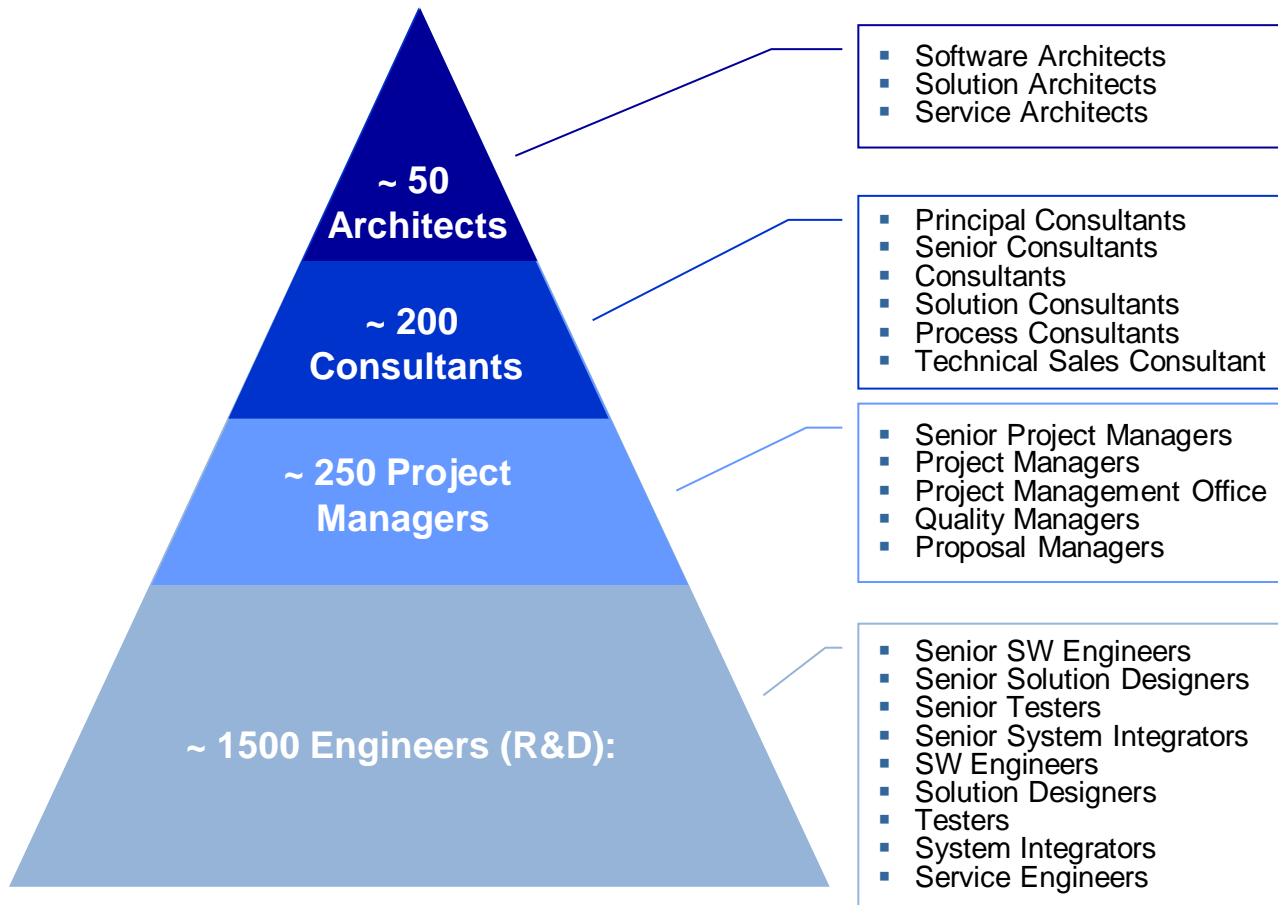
~ 50 Architects

~ 200 Consultants

~ 250 Project Managers

~ 1500 Engineers (R&D):

- Software Architects
- Solution Architects
- Service Architects

- Principal Consultants
- Senior Consultants
- Consultants
- Solution Consultants
- Process Consultants
- Technical Sales Consultant

- Senior Project Managers
- Project Managers
- Project Management Office
- Quality Managers
- Proposal Managers

- Senior SW Engineers
- Senior Solution Designers
- Senior Testers
- Senior System Integrators
- SW Engineers
- Solution Designers
- Testers
- System Integrators
- Service Engineers